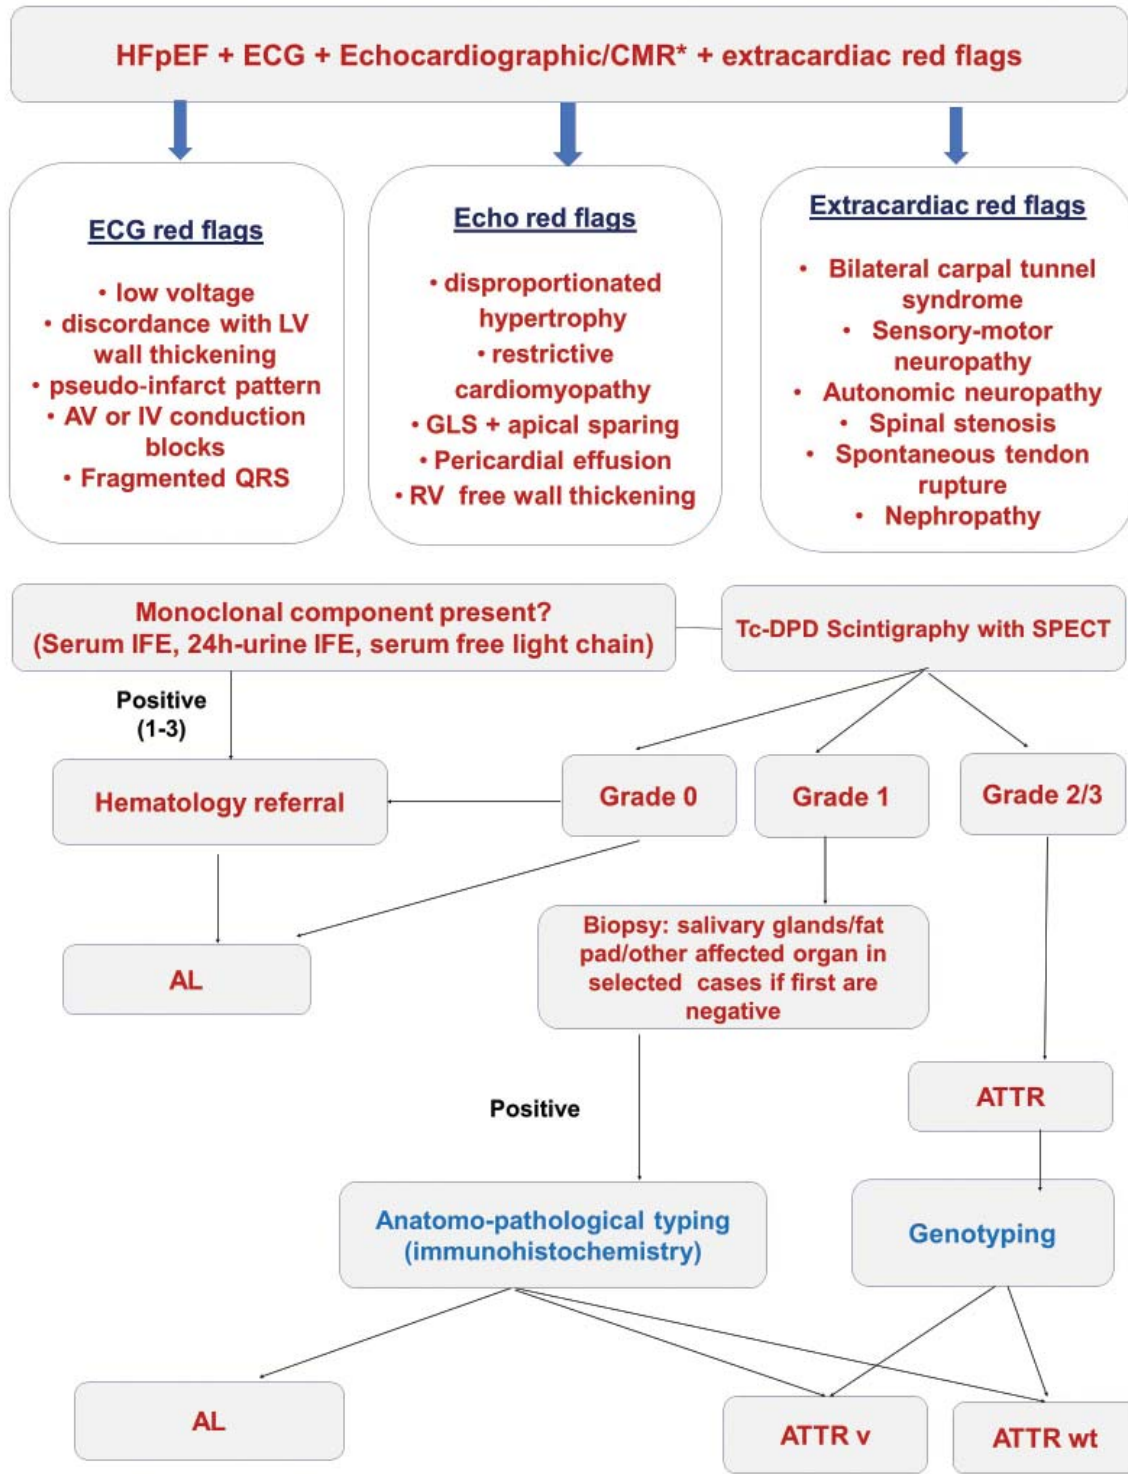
HFpEF + ECG + Echocardiographic/CMR* + extracardiac red flags

ECG red flags

• low voltage
• discordance with LV wall thickening
• pseudo-infarct pattern
• AV or IV conduction blocks
• Fragmented QRS

Echo red flags

• disproportionated hypertrophy
• restrictive cardiomyopathy
• GLS + apical sparing
• Pericardial effusion
• RV free wall thickening

Extracardiac red flags

• Bilateral carpal tunnel syndrome
• Sensory-motor neuropathy
• Autonomic neuropathy
• Spinal stenosis
• Spontaneous tendon rupture
• Nephropathy

Monoclonal component present? (Serum IFE, 24h-urine IFE, serum free light chain)

Tc-DPD Scintigraphy with SPECT

Positive (1-3)

Hematology referral

Grade 0

Grade 1

Grade 2/3

AL

Biopsy: salivary glands/fat pad/other affected organ in selected cases if first are negative

ATTR

Positive

Anatomo-pathological typing (immunohistochemistry)

Genotyping

AL

ATTR v

ATTR wt